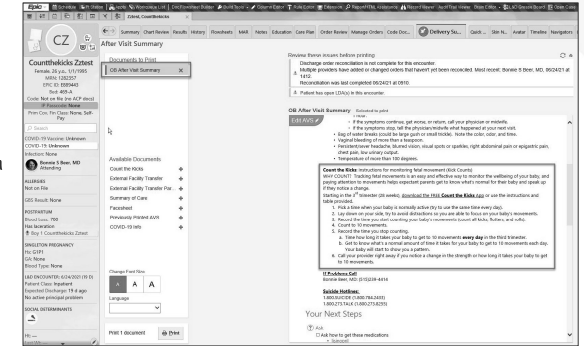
Epic | Schedule | In Basket | Apply | Workqueue List | OneChart | Chart Review | Event Log | Patient Station | Print | Secure Chat | Cosign | ReportHTML | Maternity | Record Viewer | Audit Trail Viewer | Order Editor | Other

Zztest, Countthekicks ×

CZ

Countthekicks Zztest
Female, 26 y.o., 1/1/1995
MRN: 1282257
EPIC ID: E885443
Bed: 469-A
Code: Not on file (no ACP docs)
IP Paused: None
Prim Cvg: Fin Class: None, Self-Pay

COVID-19 Vaccine: Unknown
COVID-19: Unknown
Infection: None

Bonnie S Beer, MD
Attending

ALLERGIES
Not on File

GBS Result: None

POSTPARTUM
Blood Loss: 700
Has laceration
Boy 1 Countthekicks Zztest

SINGLETON PREGNANCY
Hx: G1P1
GA: None
Blood Type: None

L&D ENCOUNTER: 6/24/2021 (19 D)
Patient Class: Inpatient
Expected Discharge: 19 d ago
No active principal problem

SOCIAL DETERMINANTS

Summary | Chart Review | Results | History | Flowsheets | MAR | Notes | Education | Care Plan | Order Review | Manage Orders | Code Doc... | Delivery Su... | Quick ... | Stm N... | Avatar | Timeline | Navigators

After Visit Summary

Documents to Print
OB After Visit Summary ×

Available Documents
Count the Kicks +
External Facility Transfer +
External Facility Transfer Par... +
Summary of Care +
Facesheet +
Previously Printed AVS +
COVID-19 tells +

Change Font Size
A A A

Language

Print 1 document | Print

Review these issues before printing
Discharge order reconciliation is not complete for this encounter.
Multiple providers have added or changed orders that haven't yet been reconciled. Most recent: Bonnie S Beer, MD, 06/24/21 at 1412.
Reconciliation was last completed 06/24/21 at 0910
Patient has open LDA(s) in this encounter.

OB After Visit Summary Scheduled to print
Edit AVS
• If the symptoms continue, get worse, or return, call your physician or midwife.
• If the symptoms stop, tell the physician/midwife what happened at your next visit.
• Bag of water breaks (could be large gush or small trickle). Note the color, odor, and time.
• Vaginal bleeding of more than a teaspoon.
• Persistent/severe headache, blurred vision, visual spots or sparkles, right abdominal pain or epigastric pain, chest pain, low urinary output.
• Temperature of more than 100 degrees.

Count the Kicks: Instructions for monitoring fetal movement (Kick Counts)
WHY COUNT: Tracking fetal movements is an easy and effective way to monitor the wellbeing of your baby, and paying attention to movements helps expectant parents get to know what's normal for their baby and speak up if they notice a change.
Starting in the 3rd trimester (28 weeks), download the FREE Count the Kicks App or use the instructions and table provided.
1. Pick a time when your baby is normally active (try to use the same time every day).
2. Lay down on your side, try to avoid distractions so you are able to focus on your baby's movements.
3. Record the time you start counting your baby's movements (count all kicks, flutters, and rolls).
4. Count to 10 movements.
5. Record the time you stop counting.
a. Take how long it takes your baby to get to 10 movements every day in the third trimester.
b. Get to know what's a normal amount of time it takes for your baby to get to 10 movements each day. Your baby will start to show you a pattern.
6. Call your provider right away if you notice a change in the strength or how long it takes your baby to get to 10 movements.

If Problems Call
Bonnie Beer, MD (515)238-4414

Suicide Hotline:
1-800-SUICIDE (1-800-784-2433)
1-800-273-TALK (1-800-273-8255)

Your Next Steps

Ask
Add how to get these medications